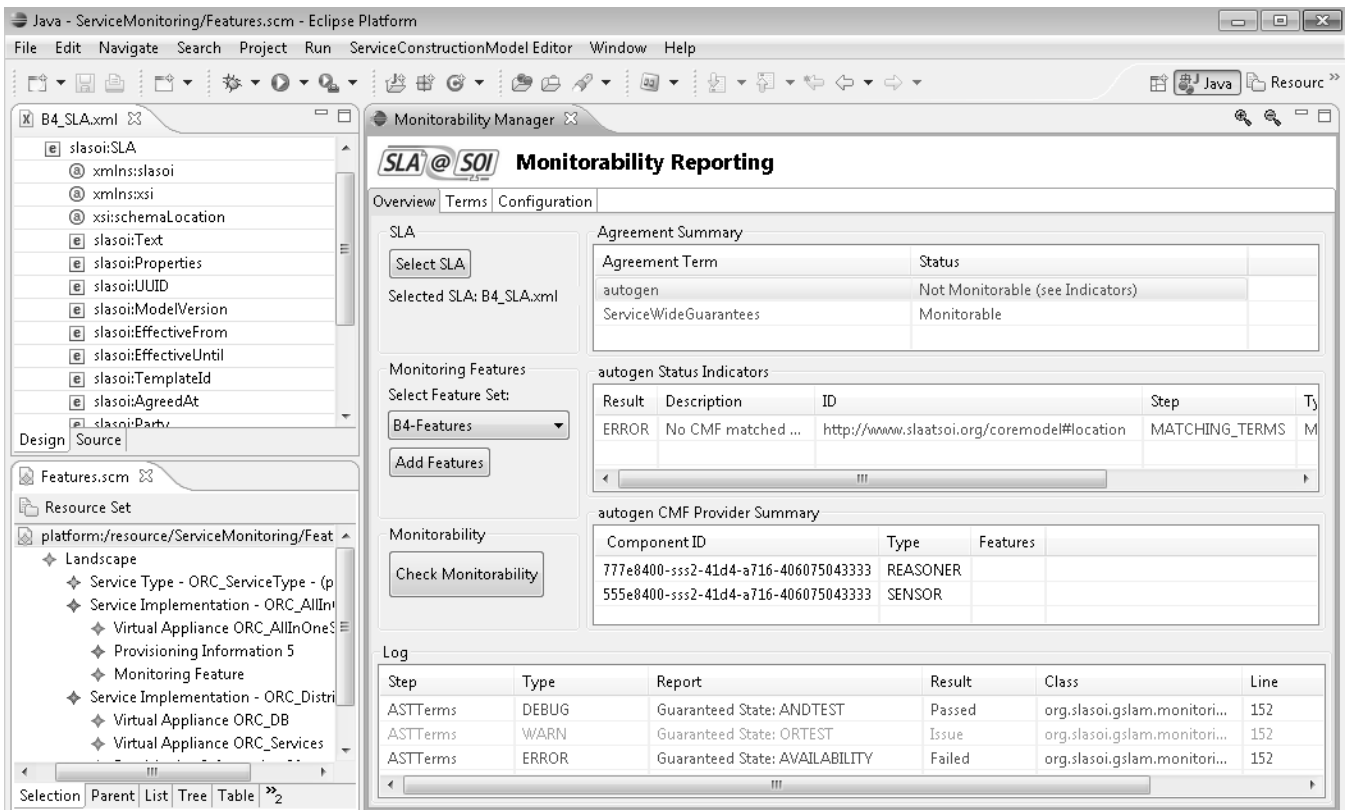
Java - ServiceMonitoring/Features.scm - Eclipse Platform

File Edit Navigate Search Project Run ServiceConstructionModel Editor Window Help

Java Resourc »

B4_SLA.xml

slasoi:SLA
xmlns:slasoi
xmlns:xsi
xsi:schemaLocation
slasoi:Text
slasoi:Properties
slasoi:UUID
slasoi:ModelVersion
slasoi:EffectiveFrom
slasoi:EffectiveUntil
slasoi:TemplateId
slasoi:AgreedAt
slasoi:Party

Design Source

Features.scm

Resource Set

platform:/resource/ServiceMonitoring/Feat
Landscape
Service Type - ORC_ServiceType - (p
Service Implementation - ORC_AllIn
Virtual Appliance ORC_AllInOneS
Provisioning Information 5
Monitoring Feature
Service Implementation - ORC_Distri
Virtual Appliance ORC_DB
Virtual Appliance ORC_Services

Selection Parent List Tree Table »2

Monitorability Manager

SLA@SOI Monitorability Reporting

Overview Terms Configuration

SLA

Select SLA

Selected SLA: B4_SLA.xml

Agreement Summary

| Agreement Term | Status |
|---|---|
| autogen | Not Monitorable (see Indicators) |
| ServiceWideGuarantees | Monitorable |

Monitoring Features

Select Feature Set:

B4-Features

Add Features

autogen Status Indicators

| Result | Description | ID | Step | Ty |
|---|---|---|---|---|
| ERROR | No CMF matched ... | http://www.slaatsoi.org/coremodel#location | MATCHING_TERMS | M |

Monitorability

Check Monitorability

autogen CMF Provider Summary

| Component ID | Type | Features |
|---|---|---|
| 777e8400-sss2-41d4-a716-406075043333 | REASONER | |
| 555e8400-sss2-41d4-a716-406075043333 | SENSOR | |

Log

| Step | Type | Report | Result | Class | Line |
|---|---|---|---|---|---|
| ASTTerms | DEBUG | Guaranteed State: ANDTEST | Passed | org.slasoi.gslam.monitori... | 152 |
| ASTTerms | WARN | Guaranteed State: ORTEST | Issue | org.slasoi.gslam.monitori... | 152 |
| ASTTerms | ERROR | Guaranteed State: AVAILABILITY | Failed | org.slasoi.gslam.monitori... | 152 |